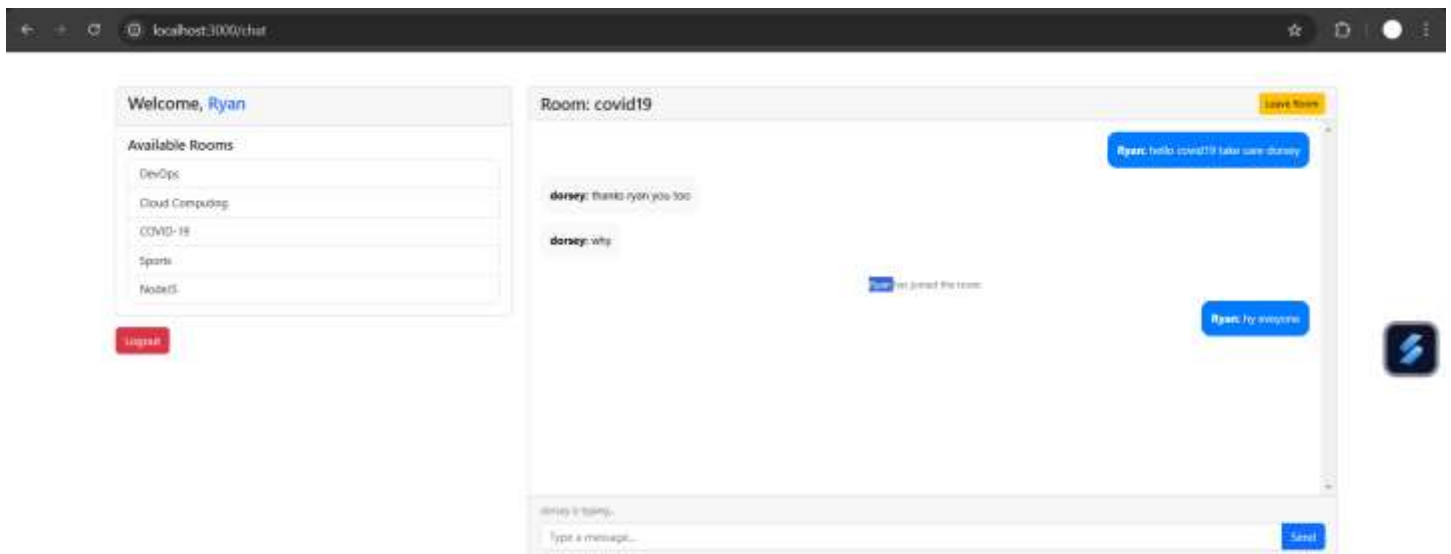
localhost:3000/chat

Welcome, Ryan

Available Rooms

DevOps

Cloud Computing

COVID-19

Sports

NodeJS

Logout

Room: covid19

Leave Room

Ryan: hello covid19 take care dorsey

dorsey: thanks ryan you too

dorsey: why

Ryan has joined the room

Ryan: hy everyone

dorsey is typing...

Type a message...

Send